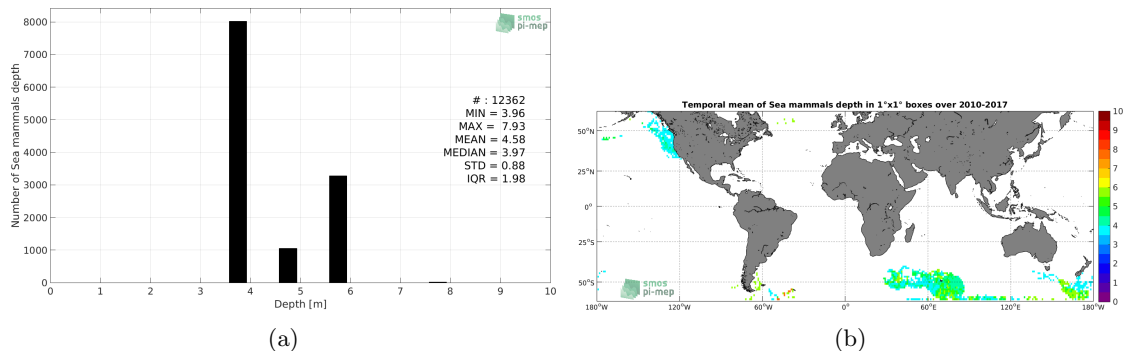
smos pi-mep

8000
7000
6000
5000
4000
3000
2000
1000
0

Number of Sea mammals depth

# : 12362
MIN = 3.96
MAX = 7.93
MEAN = 4.58
MEDIAN = 3.97
STD = 0.88
IQR = 1.98

0 1 2 3 4 5 6 7 8 9 10
Depth [m]

(a)

Temporal mean of Sea mammals depth in 1°x1° boxes over 2010-2017

50°N
25°N
0°
25°S
50°S

180°W 120°W 60°W 0° 60°E 120°E 180°W

smos pi-mep

10
9
8
7
6
5
4
3
2
1
0

(b)